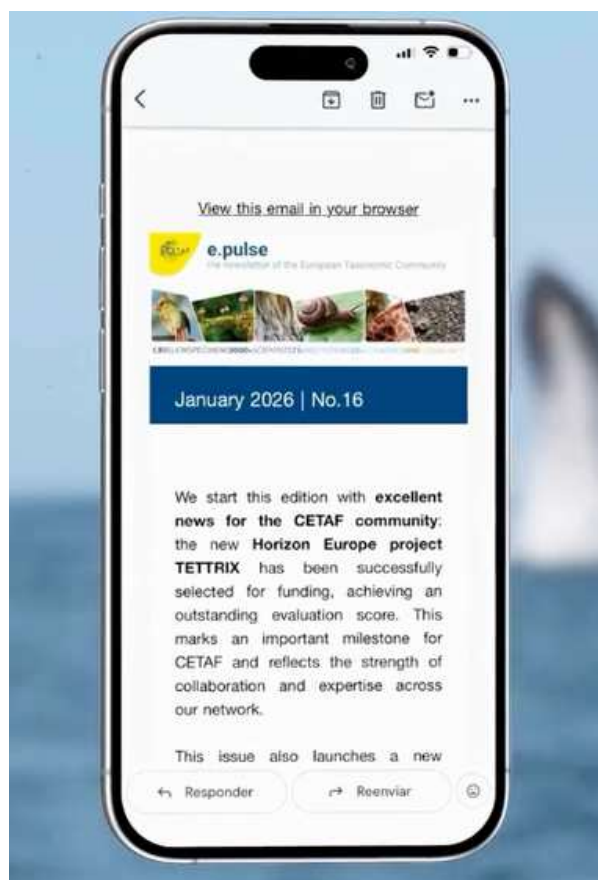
View this email in your browser

CETAF e.pulse
The newsletter of the European Taxonomic Community

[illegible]

January 2026 | No.16

We start this edition with **excellent news for the CETAF community**: the new **Horizon Europe project TETTRIX** has been successfully selected for funding, achieving an outstanding evaluation score. This marks an important milestone for CETAF and reflects the strength of collaboration and expertise across our network.

This issue also launches a new

Responder Reenviar